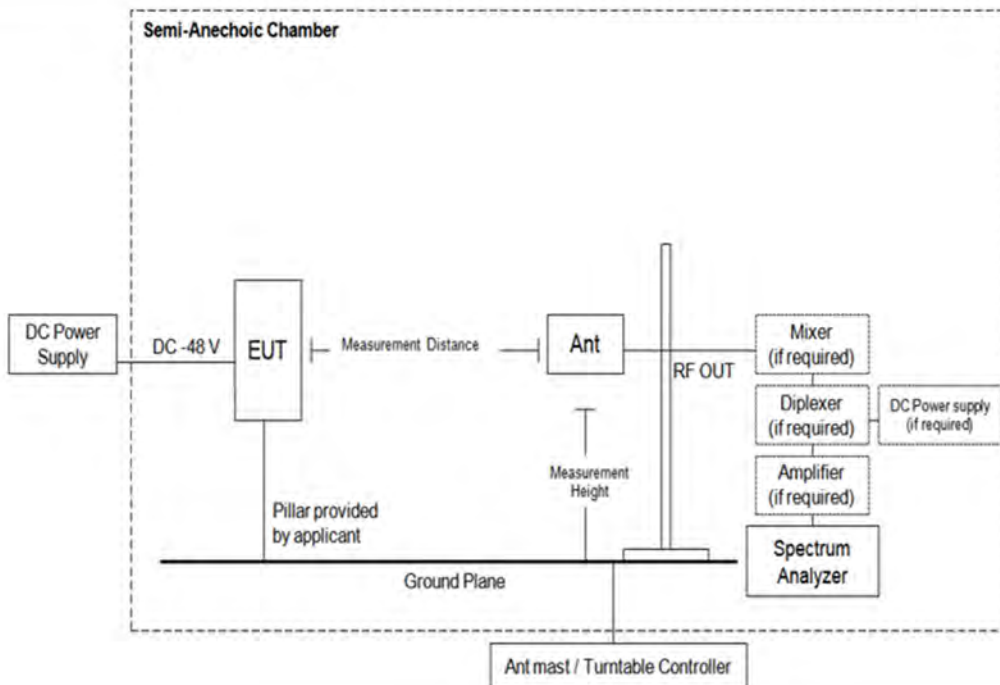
Semi-Anechoic Chamber

DC Power Supply

DC -48 V

EUT

Measurement Distance

Ant

RF OUT

Mixer (if required)

Diplexer (if required)

DC Power supply (if required)

Amplifier (if required)

Measurement Height

Pillar provided by applicant

Spectrum Analyzer

Ground Plane

Ant mast / Turntable Controller